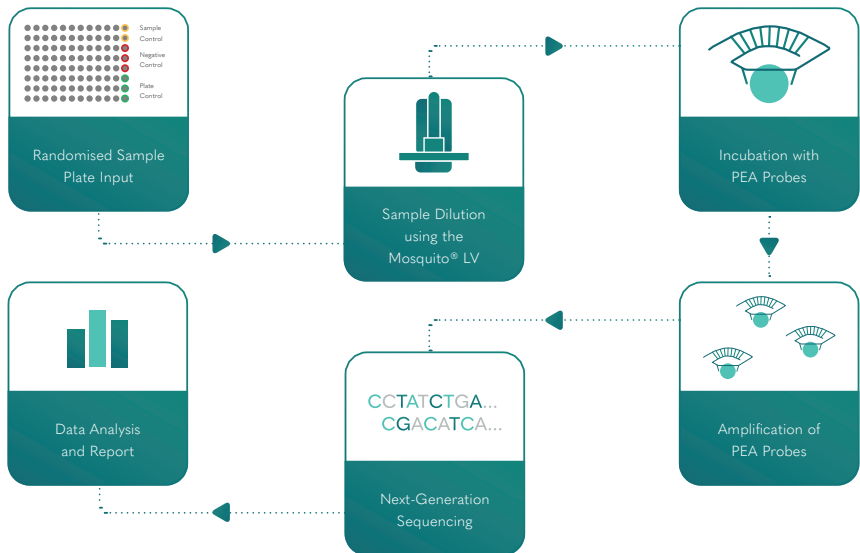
Sample Control

Negative Control

Plate Control

Randomised Sample Plate Input

Sample Dilution using the Mosquito® LV

Incubation with PEA Probes

Amplification of PEA Probes

CCTATCTGA...
CGACATCA...

Next-Generation Sequencing

Data Analysis and Report